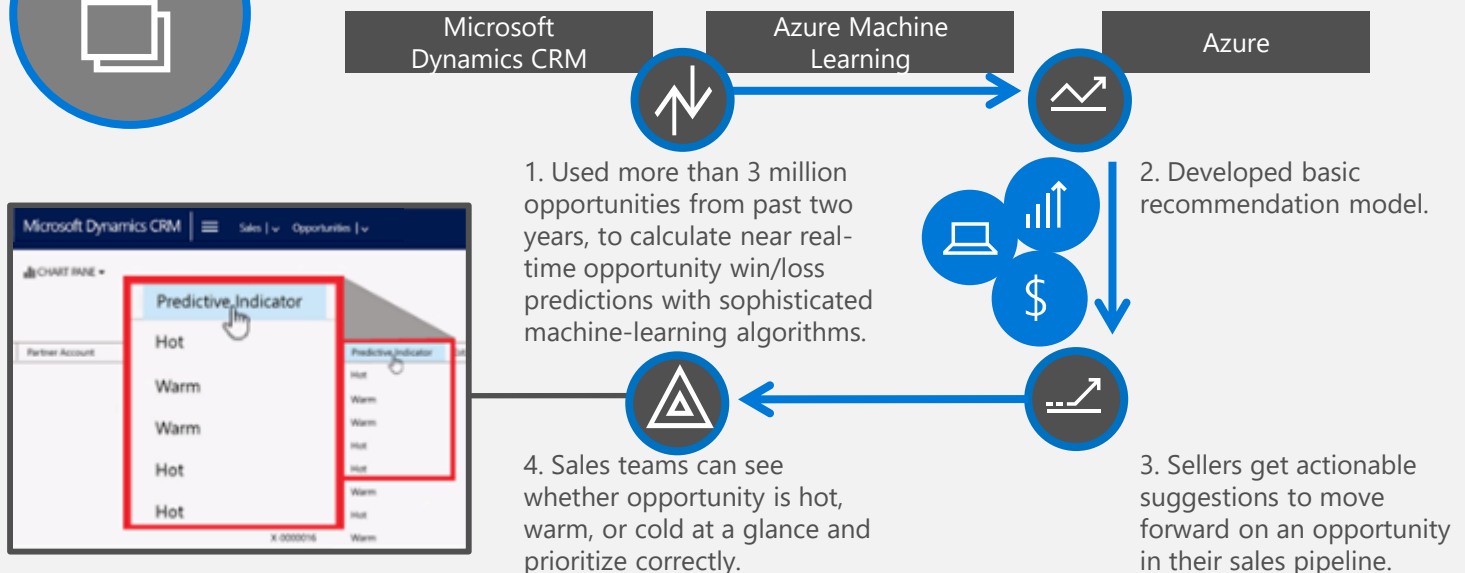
Microsoft Dynamics CRM

Azure Machine Learning

Azure

1. Used more than 3 million opportunities from past two years, to calculate near real-time opportunity win/loss predictions with sophisticated machine-learning algorithms.

2. Developed basic recommendation model.

Microsoft Dynamics CRM | Sales | Opportunities |

CHART PANE

Predictive Indicator

Hot

Warm

Warm

Hot

Hot

Partner Account

Predictive Indicator

Hot

Warm

Warm

Hot

Hot

Warm

Hot

Warm

X-0000016

$

4. Sales teams can see whether opportunity is hot, warm, or cold at a glance and prioritize correctly.

3. Sellers get actionable suggestions to move forward on an opportunity in their sales pipeline.